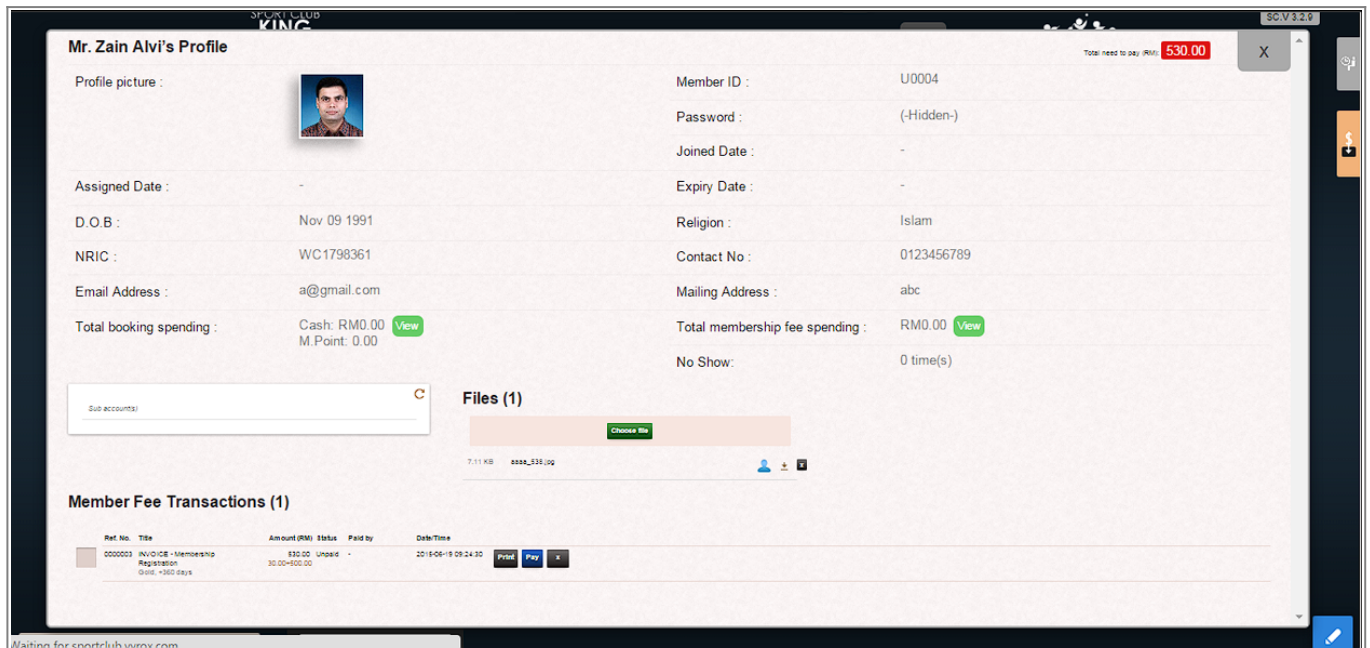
SPORT CLUB
KING

SC.V 3.2.9

Mr. Zain Alvi's Profile

Total need to pay (RM): 530.00

X

Profile picture :

Member ID : U0004

Password : (-Hidden-)

Joined Date : -

Assigned Date : -

Expiry Date : -

D.O.B : Nov 09 1991

Religion : Islam

NRIC : WC1798361

Contact No : 0123456789

Email Address : a@gmail.com

Mailing Address : abc

Total booking spending : Cash: RM0.00 View
M.Point: 0.00

Total membership fee spending : RM0.00 View

No Show: 0 time(s)

Sub account(s)

Files (1)

Choose file

7.11 KB aaaa_535.jpg

Member Fee Transactions (1)

| Ref. No. | Title | Amount (RM) | Status | Paid by | Date/Time | |
|---|---|---|---|---|---|---|
| 0000003 | INVOICE - Membership Registration Gold, +360 days | 530.00 30.00+500.00 | Unpaid | - | 2015-06-15 09:24:30 | Print Pay X |

Waiting for sportclub.vyrox.com...